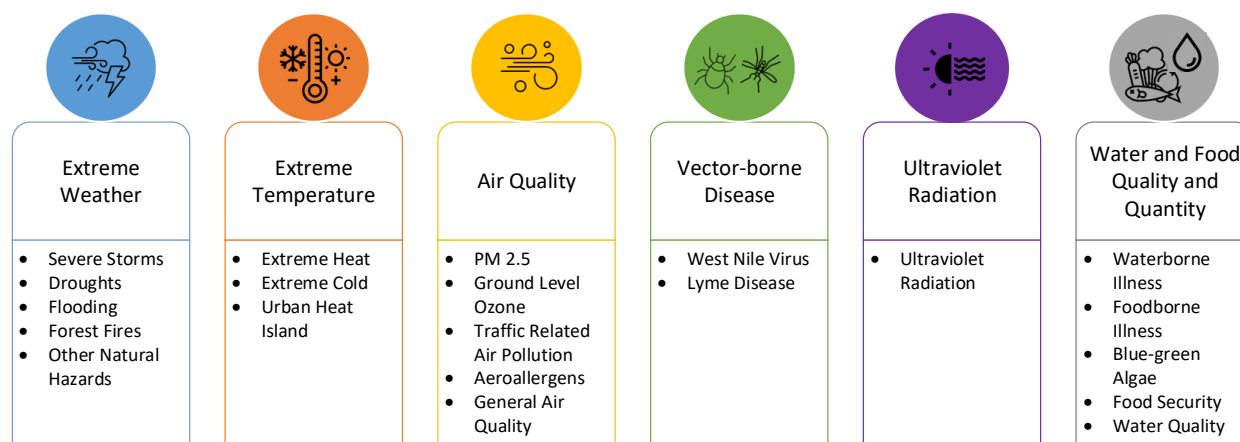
Extreme Weather

- Severe Storms
- Droughts
- Flooding
- Forest Fires
- Other Natural Hazards

Extreme Temperature

- Extreme Heat
- Extreme Cold
- Urban Heat Island

Air Quality

- PM 2.5
- Ground Level Ozone
- Traffic Related Air Pollution
- Aeroallergens
- General Air Quality

Vector-borne Disease

- West Nile Virus
- Lyme Disease

Ultraviolet Radiation

- Ultraviolet Radiation

Water and Food Quality and Quantity

- Waterborne Illness
- Foodborne Illness
- Blue-green Algae
- Food Security
- Water Quality